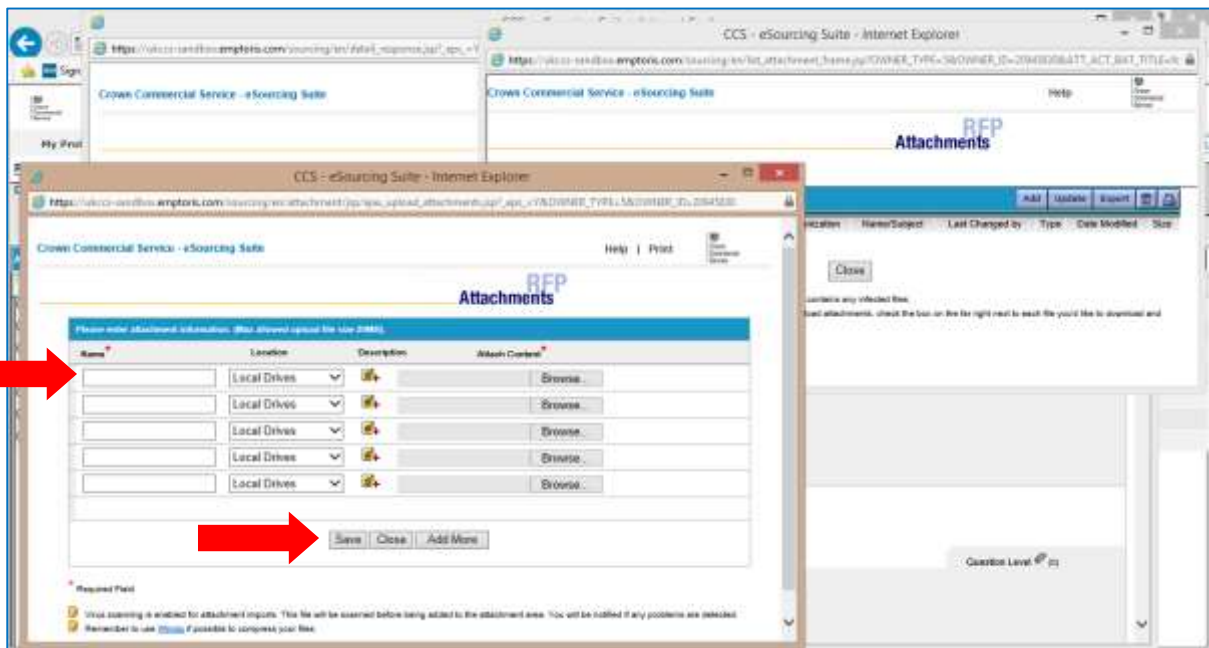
Sign

My Prof

https://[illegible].emptoris.com/sourcing/en/detail_response.jsp?_apc_=Y

Crown Commercial Service - eSourcing Suite

CCS - eSourcing Suite - Internet Explorer

https://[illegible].emptoris.com/sourcing/en/list_attachment_frame.jsp?OWNER_TYPE=5&OWNER_ID=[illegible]

Crown Commercial Service - eSourcing Suite

Help

RFP
Attachments

Add | Update | Export

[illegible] | Name/Subject | Last Changed by | Type | Date Modified | Size

Close

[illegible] contains any infected files.
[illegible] attachments, check the box on the far right next to each file you'd like to download and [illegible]

Question Level

CCS - eSourcing Suite - Internet Explorer

https://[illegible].emptoris.com/sourcing/en/attachment.jsp/apc_upload_attachments.jsp?_apc_=Y&OWNER_TYPE=5&OWNER_ID=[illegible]

Crown Commercial Service - eSourcing Suite

Help | Print

RFP
Attachments

Please enter attachment information. (Max allowed upload file size 20MB).

| Name* | Location | Description | Attach Content* |
|---|---|---|---|
| | Local Drives | | Browse... |
| | Local Drives | | Browse... |
| | Local Drives | | Browse... |
| | Local Drives | | Browse... |
| | Local Drives | | Browse... |

Save | Close | Add More

* Required Field

Virus scanning is enabled for attachment imports. This file will be scanned before being added to the attachment area. You will be notified if any problems are detected.
Remember to use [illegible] if possible to compress your files.